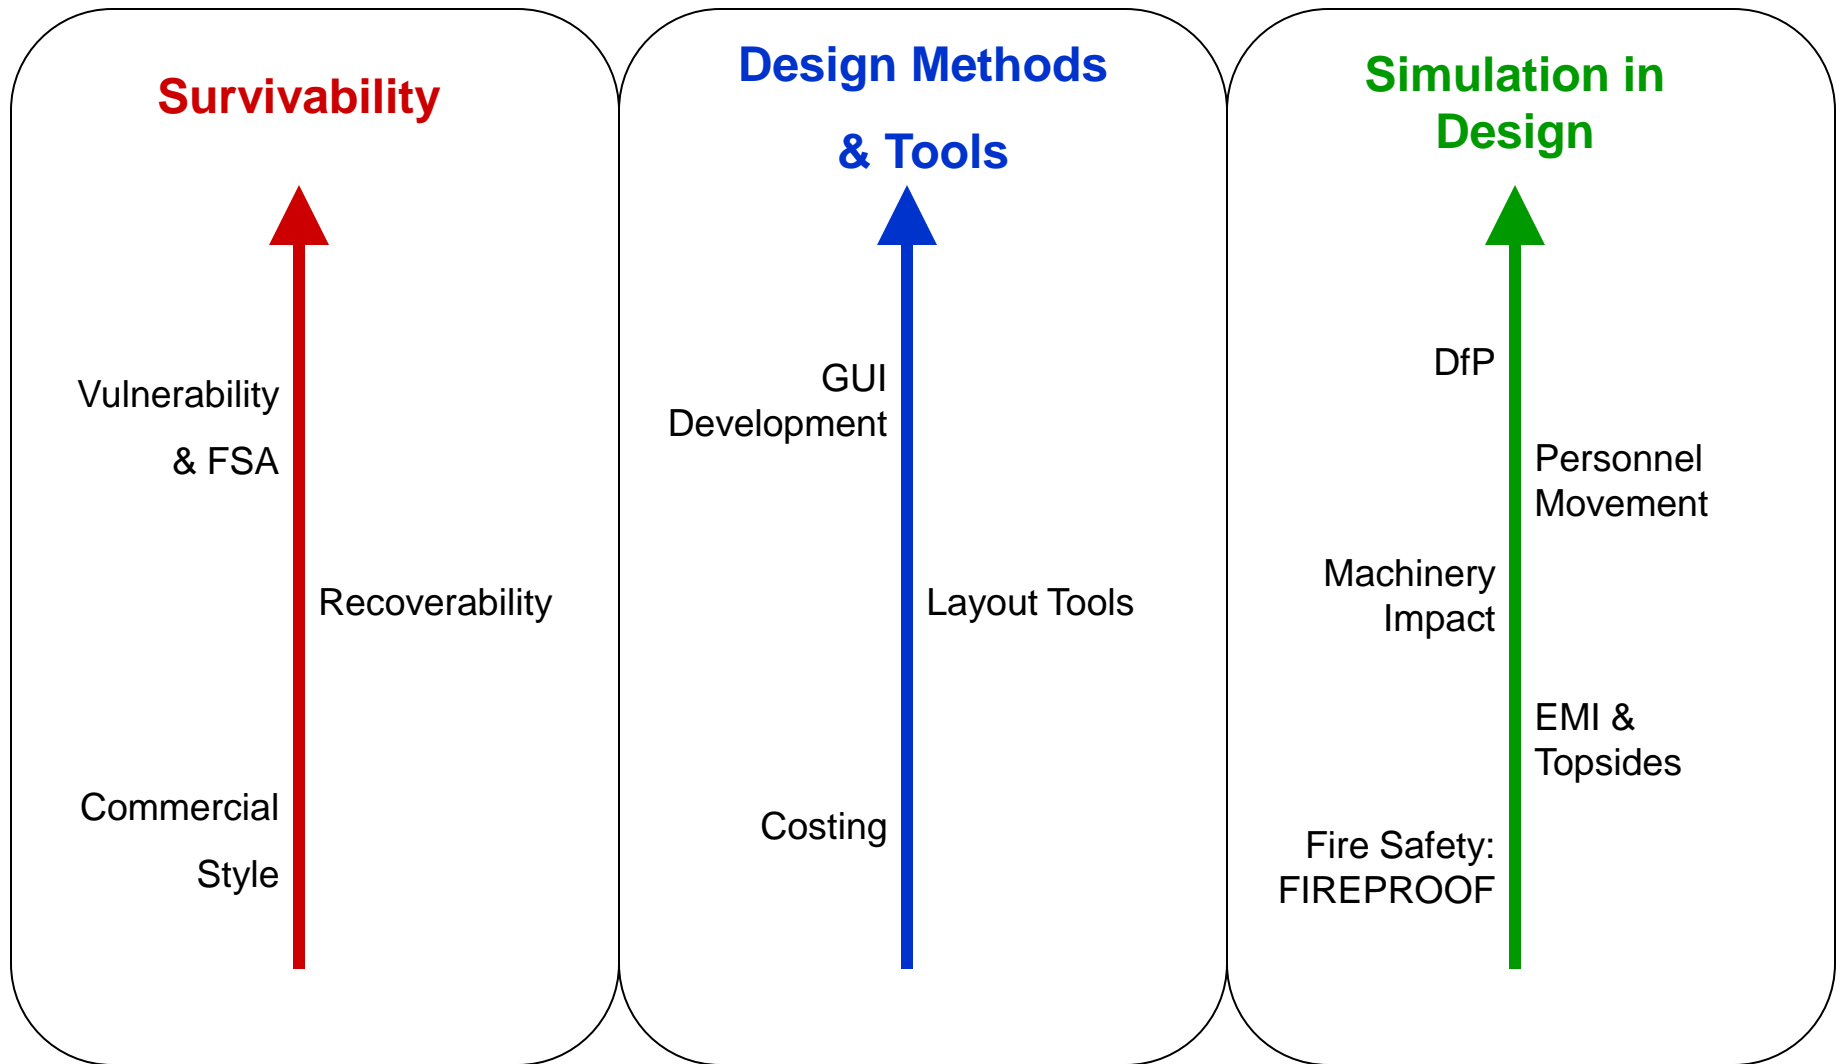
Survivability

Vulnerability & FSA

Recoverability

Commercial Style

Design Methods & Tools

GUI Development

Layout Tools

Costing

Simulation in Design

DfP

Personnel Movement

Machinery Impact

EMI & Topsides

Fire Safety: FIREPROOF